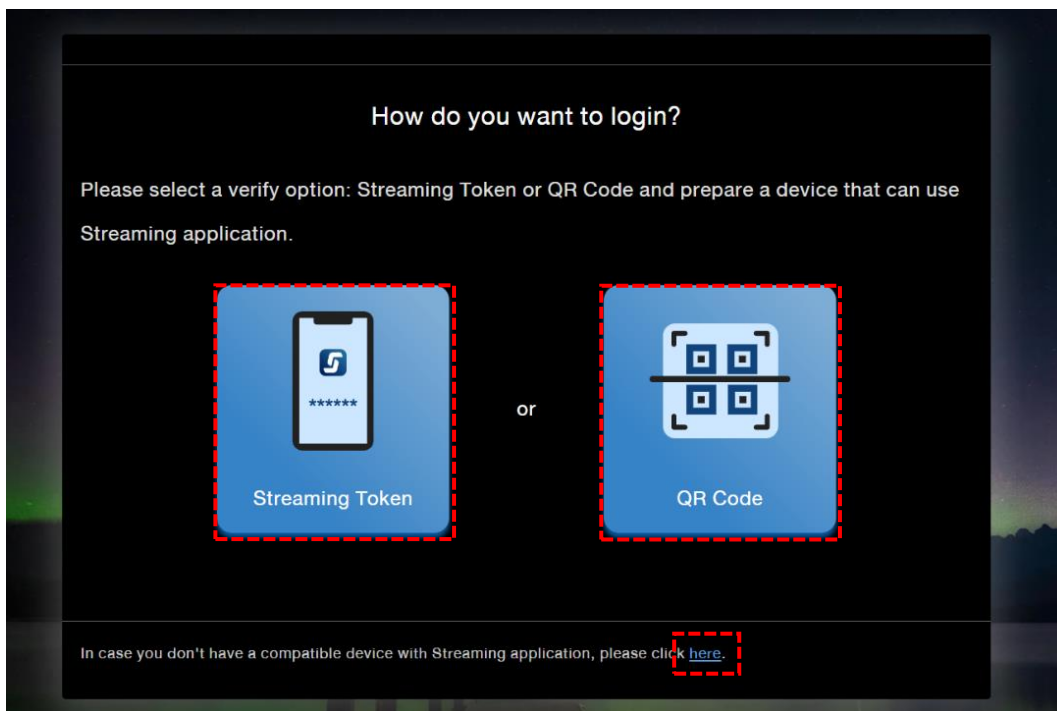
How do you want to login?

Please select a verify option: Streaming Token or QR Code and prepare a device that can use Streaming application.

******

Streaming Token

or

QR Code

In case you don't have a compatible device with Streaming application, please click here.